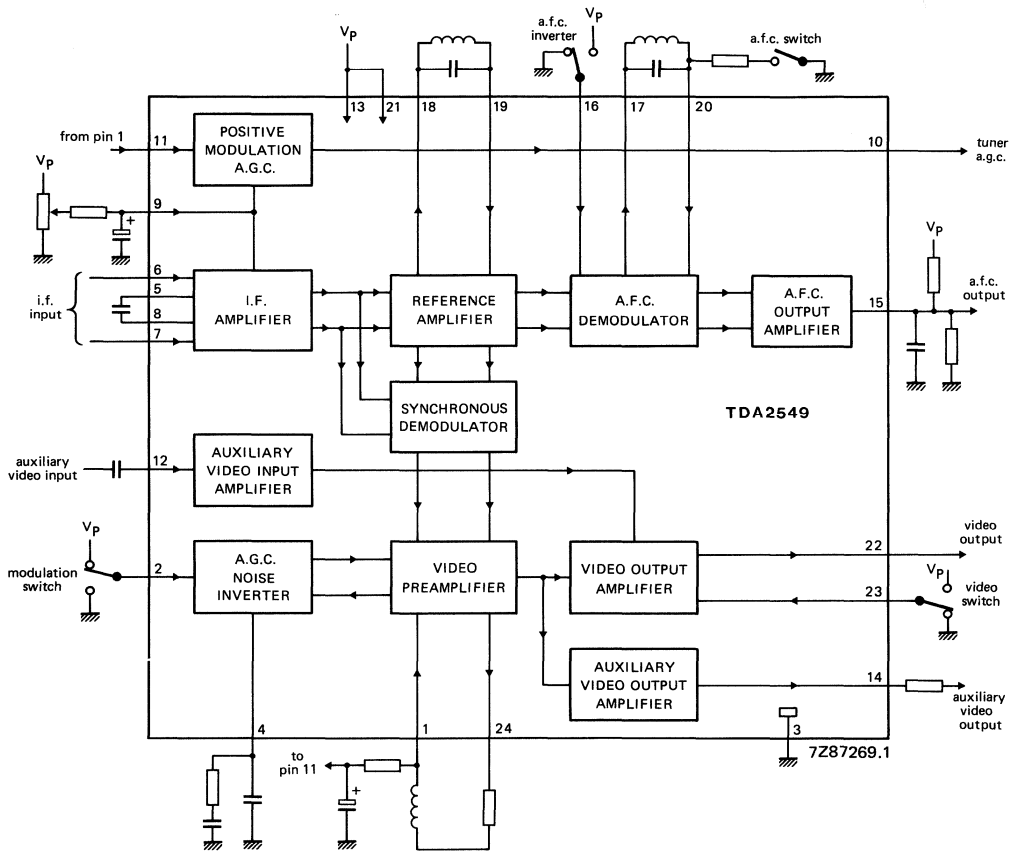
$V_P$

a.f.c. inverter

$V_P$

a.f.c. switch

13 21 18 19 16 17 20

from pin 1

11

POSITIVE MODULATION A.G.C.

10

tuner a.g.c.

$V_P$

9

+

6

5

i.f. input

8

7

I.F. AMPLIFIER

REFERENCE AMPLIFIER

A.F.C. DEMODULATOR

A.F.C. OUTPUT AMPLIFIER

15

$V_P$

a.f.c. output

SYNCHRONOUS DEMODULATOR

TDA2549

auxiliary video input

12

AUXILIARY VIDEO INPUT AMPLIFIER

$V_P$

modulation switch

2

A.G.C. NOISE INVERTER

VIDEO PREAMPLIFIER

VIDEO OUTPUT AMPLIFIER

22

video output

23

$V_P$

video switch

AUXILIARY VIDEO OUTPUT AMPLIFIER

14

auxiliary video output

4

1

24

3

to pin 11

+

7Z87269.1